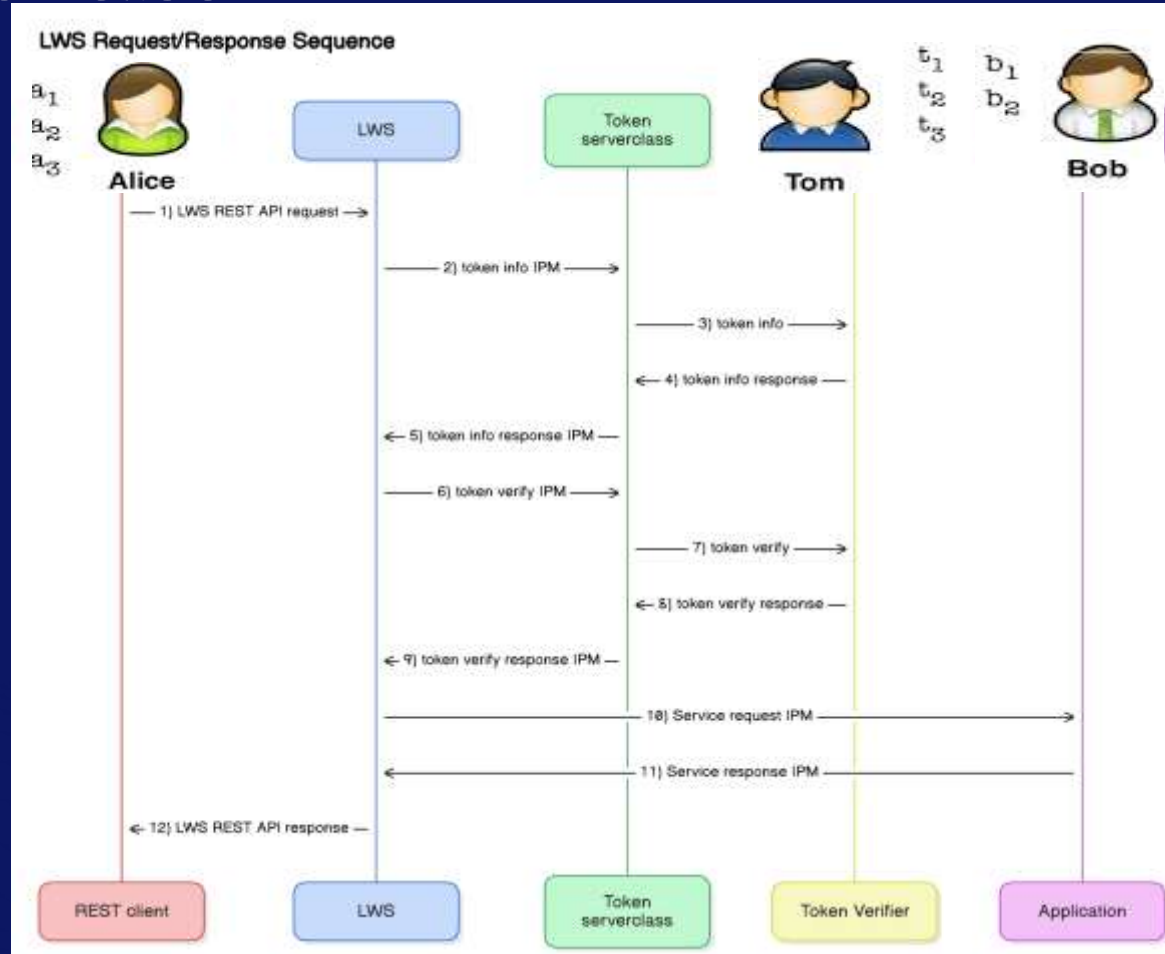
LWS Request/Response Sequence

$a_1$
$a_2$
$a_3$

Alice

LWS

Token serverclass

Tom

$t_1$
$t_2$
$t_3$

$b_1$
$b_2$

Bob

1) LWS REST API request

2) token info IPM

3) token info

4) token info response

5) token info response IPM

6) token verify IPM

7) token verify

8) token verify response

9) token verify response IPM

10) Service request IPM

11) Service response IPM

12) LWS REST API response

REST client

LWS

Token serverclass

Token Verifier

Application